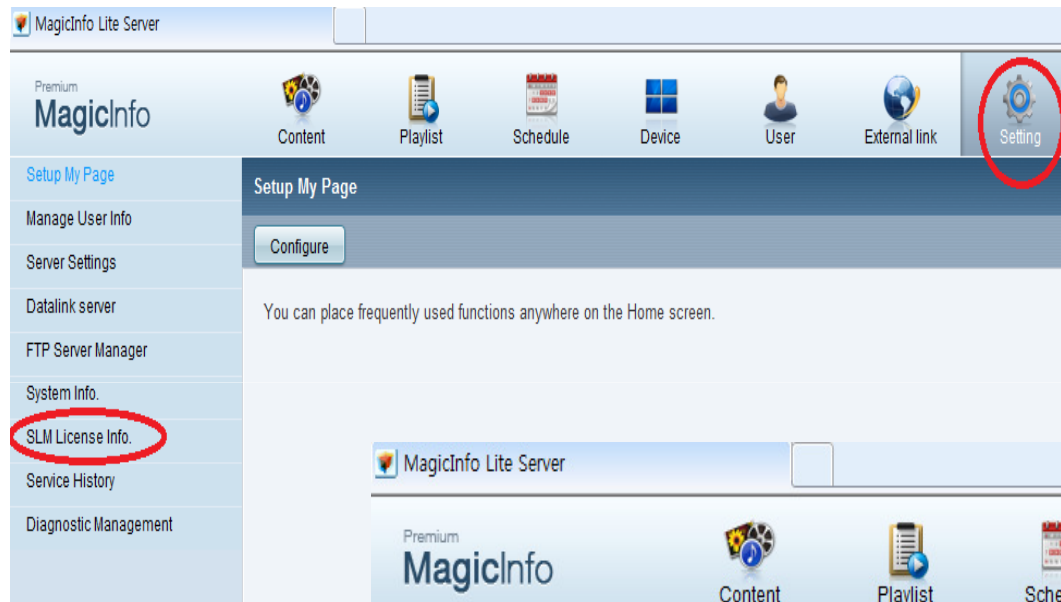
MagicInfo Lite Server

Premium
MagicInfo

Content
Playlist
Schedule
Device
User
External link
Setting

Setup My Page
Manage User Info
Server Settings
Datalink server
FTP Server Manager
System Info.
SLM License Info.
Service History
Diagnostic Management

Setup My Page

Configure

You can place frequently used functions anywhere on the Home screen.

MagicInfo Lite Server

Premium
MagicInfo

Content
Playlist
Sche